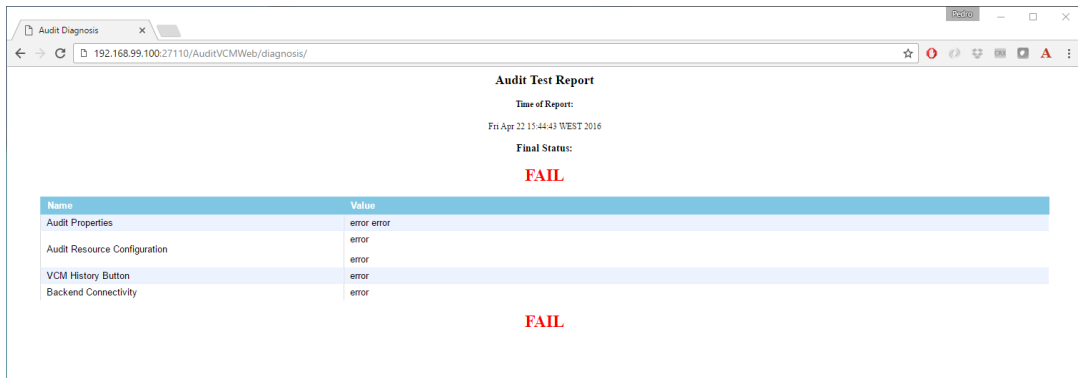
Audit Diagnosis ×

Pedro

192.168.99.100:27110/AuditVCMWeb/diagnosis/

Audit Test Report

Time of Report:

Fri Apr 22 15:44:43 WEST 2016

Final Status:

FAIL

| Name | Value |
|---|---|
| Audit Properties | error error |
| Audit Resource Configuration | error<br>error |
| VCM History Button | error |
| Backend Connectivity | error |

FAIL